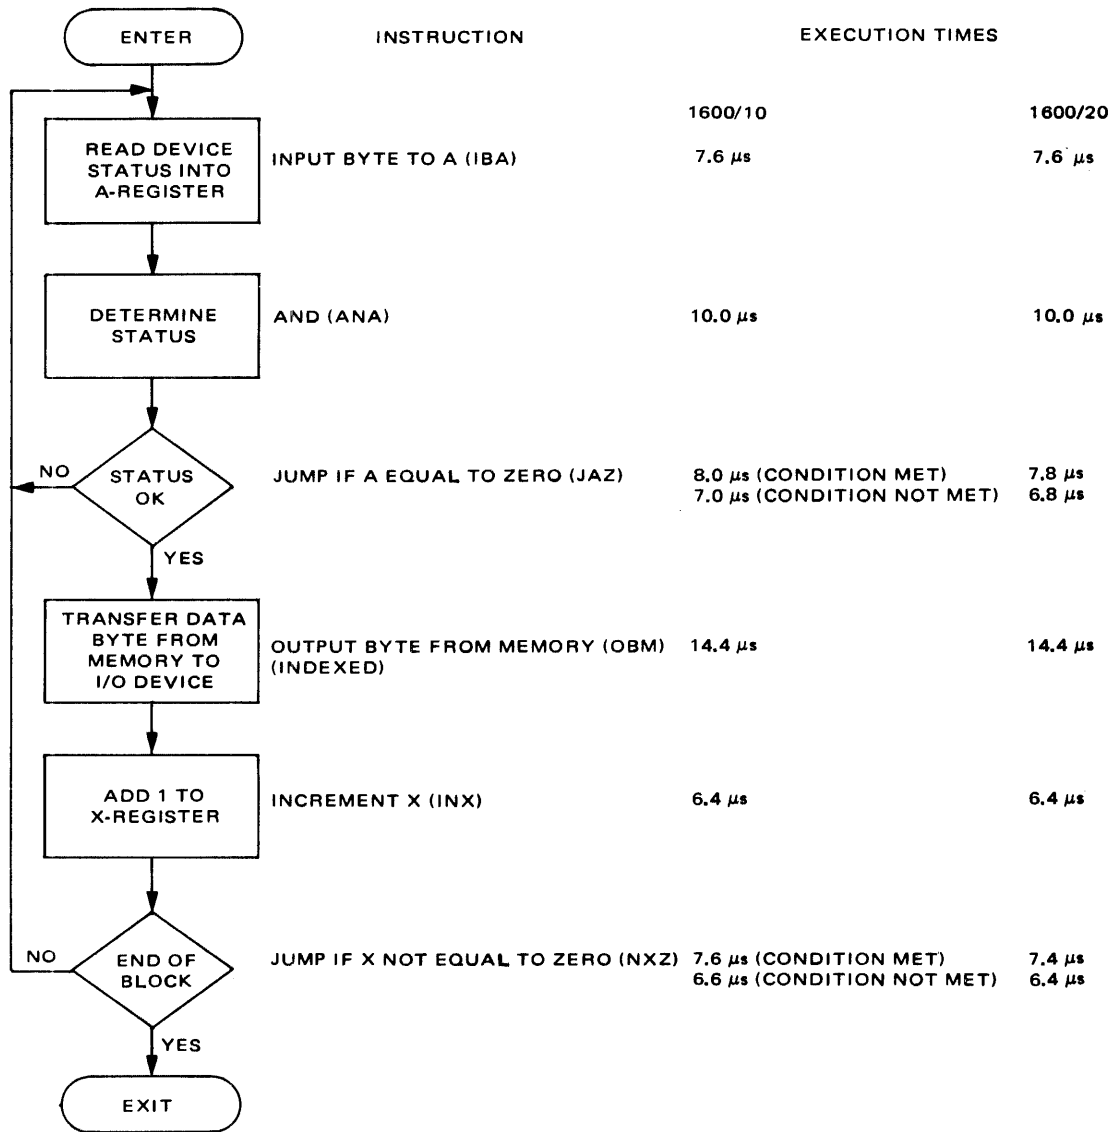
ENTER

INSTRUCTION

EXECUTION TIMES

1600/10

1600/20

READ DEVICE STATUS INTO A-REGISTER

INPUT BYTE TO A (IBA)

7.6 $\mu$s

7.6 $\mu$s

DETERMINE STATUS

AND (ANA)

10.0 $\mu$s

10.0 $\mu$s

NO

STATUS OK

JUMP IF A EQUAL TO ZERO (JAZ)

8.0 $\mu$s (CONDITION MET)
7.0 $\mu$s (CONDITION NOT MET)

7.8 $\mu$s
6.8 $\mu$s

YES

TRANSFER DATA BYTE FROM MEMORY TO I/O DEVICE

OUTPUT BYTE FROM MEMORY (OBM) (INDEXED)

14.4 $\mu$s

14.4 $\mu$s

ADD 1 TO X-REGISTER

INCREMENT X (INX)

6.4 $\mu$s

6.4 $\mu$s

NO

END OF BLOCK

JUMP IF X NOT EQUAL TO ZERO (NXZ)

7.6 $\mu$s (CONDITION MET)
6.6 $\mu$s (CONDITION NOT MET)

7.4 $\mu$s
6.4 $\mu$s

YES

EXIT